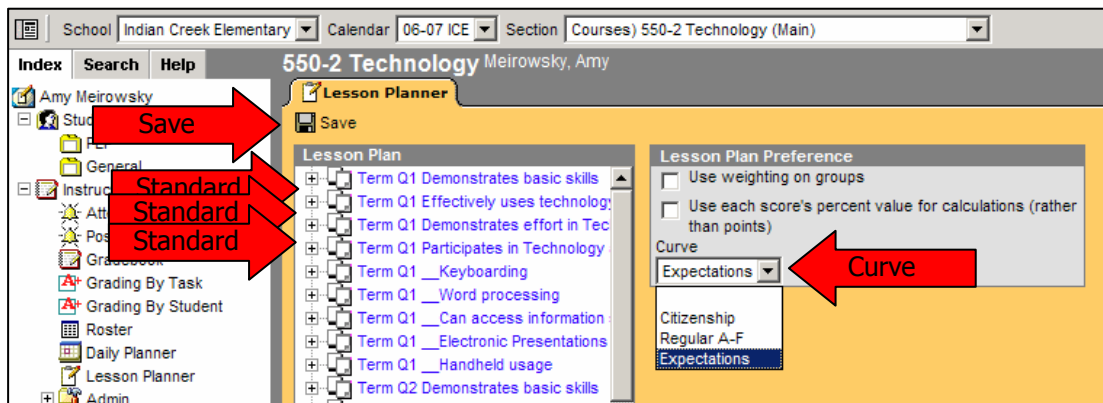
School Indian Creek Elementary Calendar 06-07 ICE Section Courses) 550-2 Technology (Main)

Index Search Help

Amy Meirowsky
Stud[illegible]
PL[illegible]
General
Instruc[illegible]
Att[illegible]
Pos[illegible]
Gradebook
Grading By Task
Grading By Student
Roster
Daily Planner
Lesson Planner
Admin

550-2 Technology Meirowsky, Amy

Lesson Planner

Save

Save

Lesson Plan
Term Q1 Demonstrates basic skills
Term Q1 Effectively uses technology
Term Q1 Demonstrates effort in Tec
Term Q1 Participates in Technology
Term Q1 __Keyboarding
Term Q1 __Word processing
Term Q1 __Can access information
Term Q1 __Electronic Presentations
Term Q1 __Handheld usage
Term Q2 Demonstrates basic skills

Standard
Standard
Standard

Lesson Plan Preference
Use weighting on groups
Use each score's percent value for calculations (rather than points)
Curve
Expectations
Citizenship
Regular A-F
Expectations

Curve